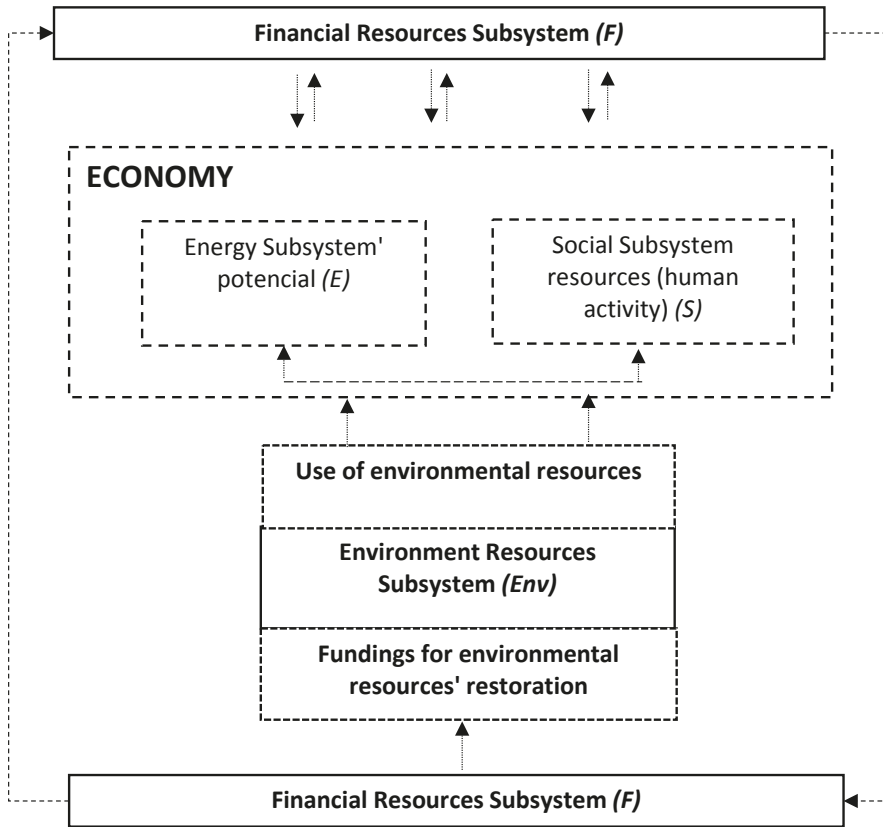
Financial Resources Subsystem *(F)*

ECONOMY

Energy Subsystem' potencial *(E)*

Social Subsystem resources (human activity) *(S)*

Use of environmental resources

Environment Resources Subsystem *(Env)*

Fundings for environmental resources' restoration

Financial Resources Subsystem *(F)*